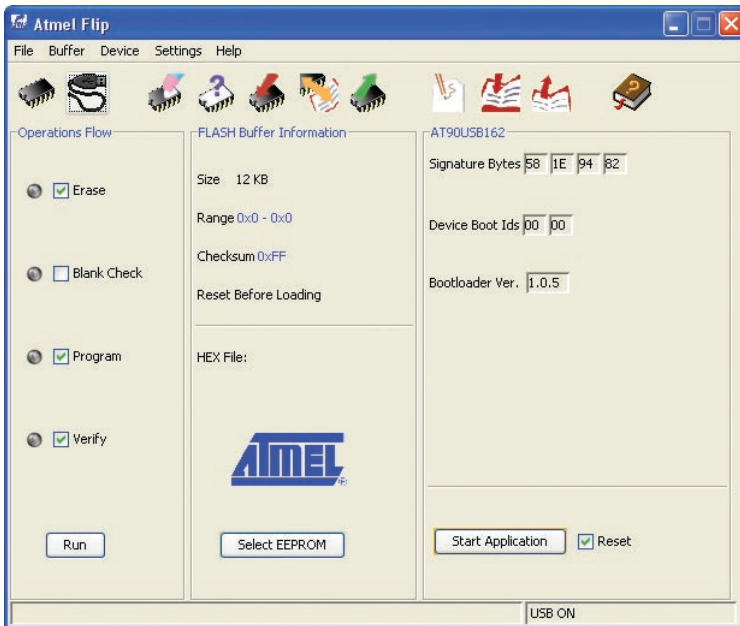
Atmel Flip

File Buffer Device Settings Help

Operations Flow

Erase

Blank Check

Program

Verify

Run

FLASH Buffer Information

Size 12 KB

Range 0x0 - 0x0

Checksum 0xFF

Reset Before Loading

HEX File:

ATMEL

Select EEPROM

AT90USB162

Signature Bytes 58 1E 94 82

Device Boot Ids 00 00

Bootloader Ver. 1.0.5

Start Application

Reset

USB ON